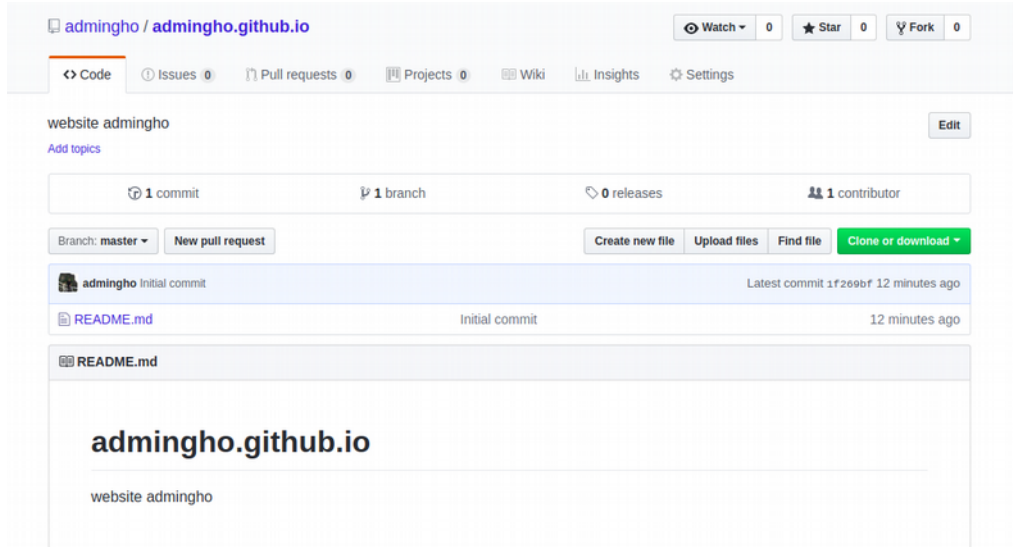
admingho / admingho.github.io

Watch 0 Star 0 Fork 0

Code Issues 0 Pull requests 0 Projects 0 Wiki Insights Settings

website admingho

Add topics

Edit

1 commit 1 branch 0 releases 1 contributor

Branch: master New pull request

Create new file Upload files Find file Clone or download

admingho Initial commit Latest commit 1f269bf 12 minutes ago

README.md Initial commit 12 minutes ago

README.md

# admingho.github.io

website admingho